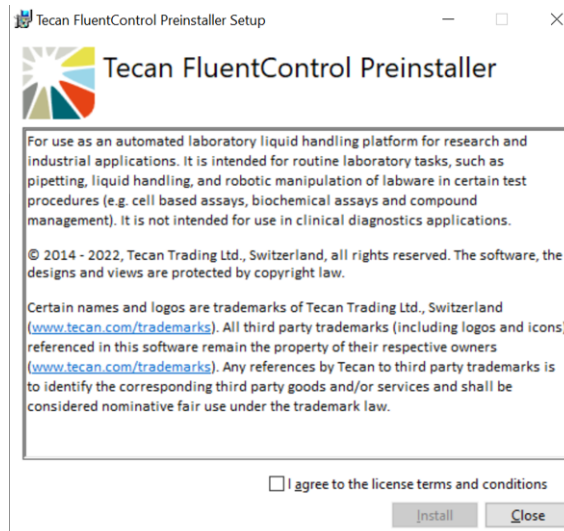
Tecan FluentControl Preinstaller Setup

Tecan FluentControl Preinstaller

For use as an automated laboratory liquid handling platform for research and industrial applications. It is intended for routine laboratory tasks, such as pipetting, liquid handling, and robotic manipulation of labware in certain test procedures (e.g. cell based assays, biochemical assays and compound management). It is not intended for use in clinical diagnostics applications.

© 2014 - 2022, Tecan Trading Ltd., Switzerland, all rights reserved. The software, the designs and views are protected by copyright law.

Certain names and logos are trademarks of Tecan Trading Ltd., Switzerland (www.tecan.com/trademarks). All third party trademarks (including logos and icons) referenced in this software remain the property of their respective owners (www.tecan.com/trademarks). Any references by Tecan to third party trademarks is to identify the corresponding third party goods and/or services and shall be considered nominative fair use under the trademark law.

I agree to the license terms and conditions

Install Close